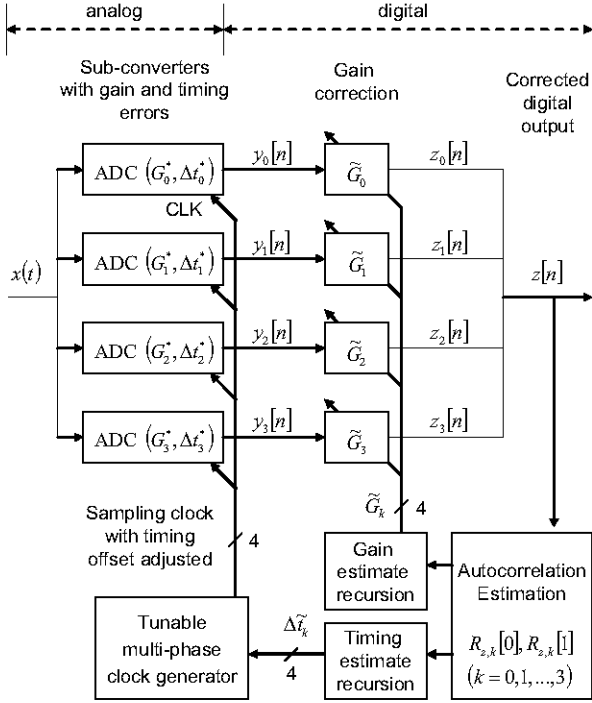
analog

digital

Sub-converters with gain and timing errors

Gain correction

Corrected digital output

$x(t)$

ADC $(G_0^*, \Delta t_0^*)$

CLK

ADC $(G_1^*, \Delta t_1^*)$

ADC $(G_2^*, \Delta t_2^*)$

ADC $(G_3^*, \Delta t_3^*)$

$y_0[n]$

$y_1[n]$

$y_2[n]$

$y_3[n]$

$\tilde{G}_0$

$\tilde{G}_1$

$\tilde{G}_2$

$\tilde{G}_3$

$z_0[n]$

$z_1[n]$

$z_2[n]$

$z_3[n]$

$z[n]$

$\tilde{G}_k$

4

Sampling clock with timing offset adjusted

4

Gain estimate recursion

Autocorrelation Estimation

$R_{z,k}[0], R_{z,k}[1]$

$(k = 0, 1, ..., 3)$

Tunable multi-phase clock generator

$\Delta\tilde{t}_k$

4

Timing estimate recursion